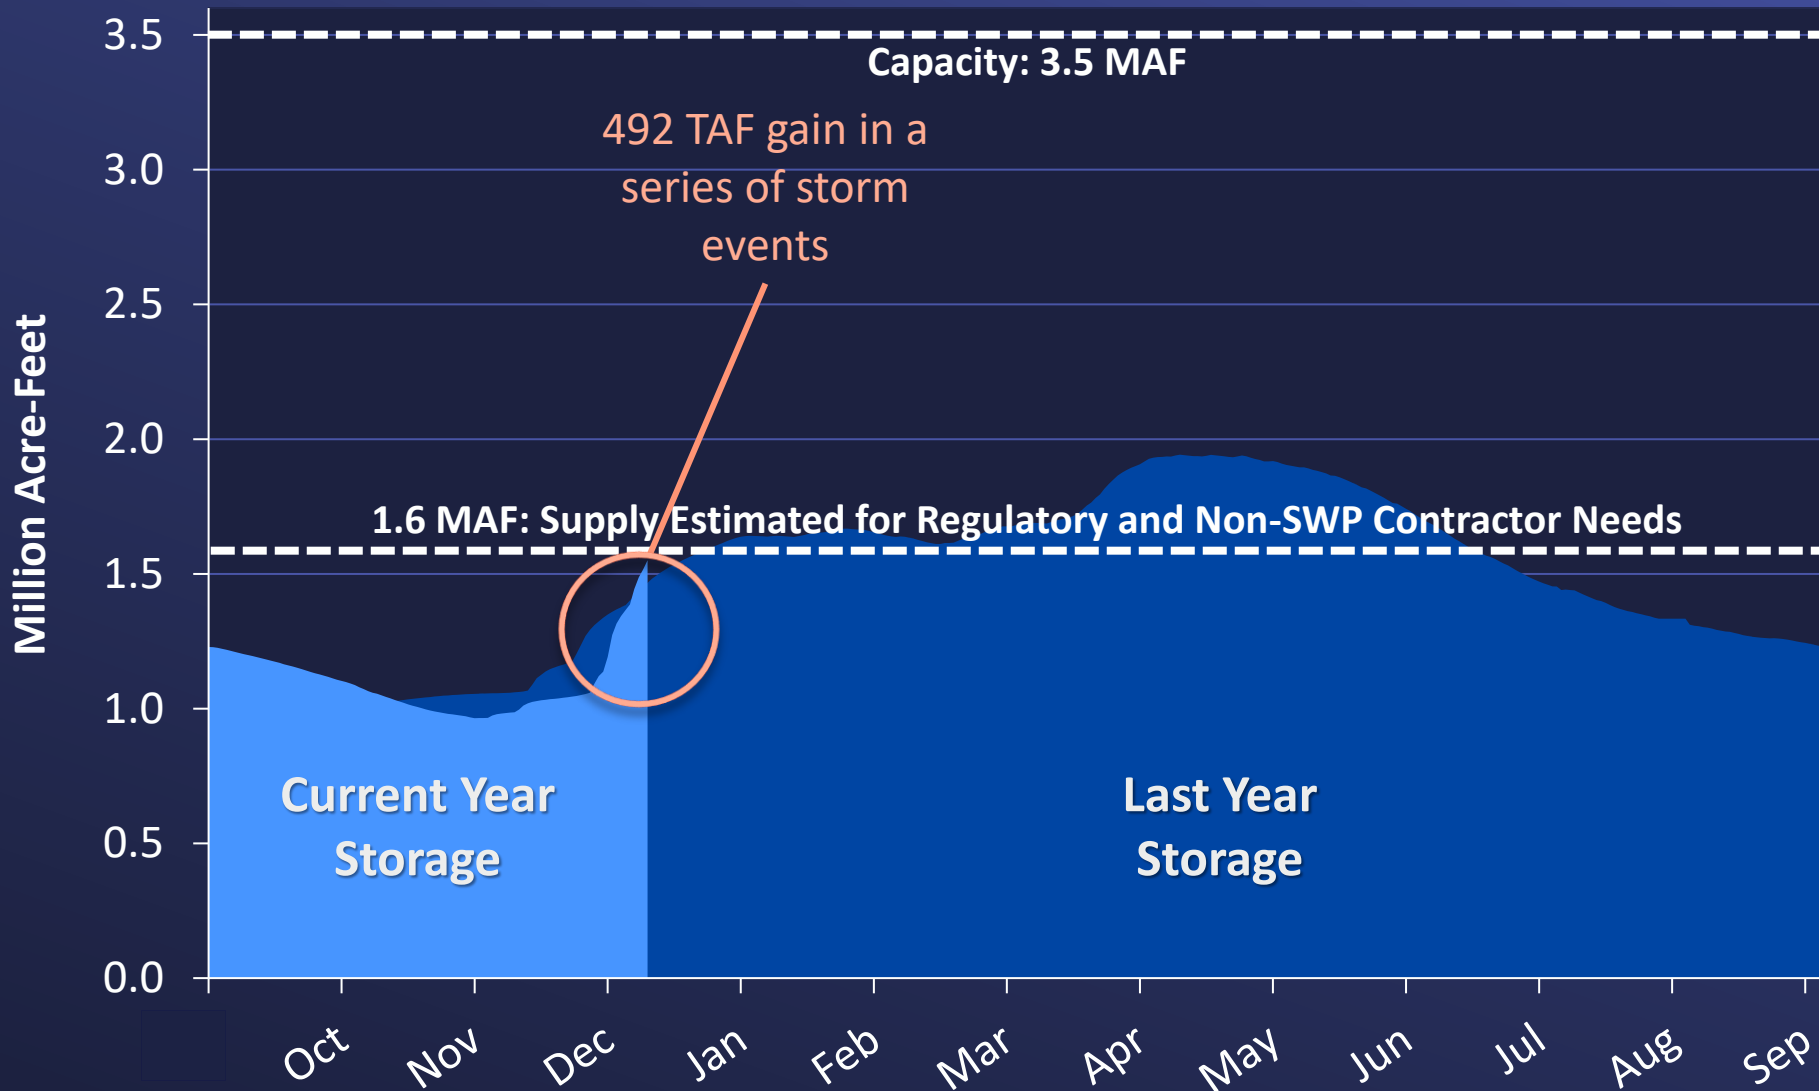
Million Acre-Feet

3.5
3.0
2.5
2.0
1.5
1.0
0.5
0.0

Capacity: 3.5 MAF

492 TAF gain in a series of storm events

1.6 MAF: Supply Estimated for Regulatory and Non-SWP Contractor Needs

Current Year Storage

Last Year Storage

Oct
Nov
Dec
Jan
Feb
Mar
Apr
May
Jun
Jul
Aug
Sep